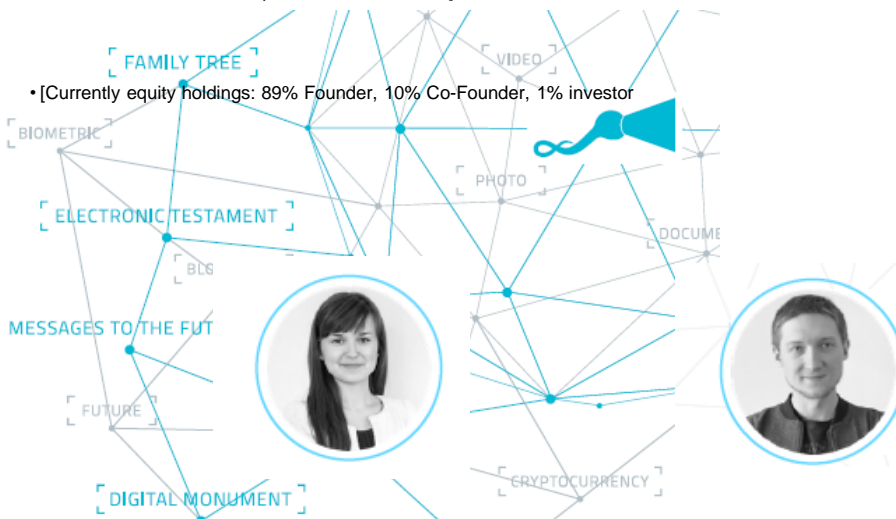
FAMILY TREE

VIDEO

• [Currently equity holdings: 89% Founder, 10% Co-Founder, 1% investor

BIOMETRIC

PHOTO

ELECTRONIC TESTAMENT

DOCUME

BL

MESSAGES TO THE FUT

FUTURE

CRYPTOCURRENCY

DIGITAL MONUMENT